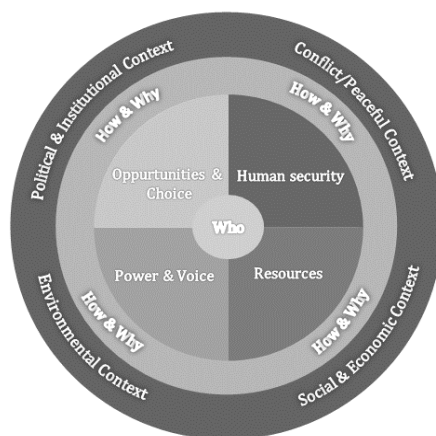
Political & Institutional Context

Conflict/Peaceful Context

Environmental Context

Social & Economic Context

How & Why

How & Why

How & Why

How & Why

Oppurtunities & Choice

Human security

Who

Power & Voice

Resources